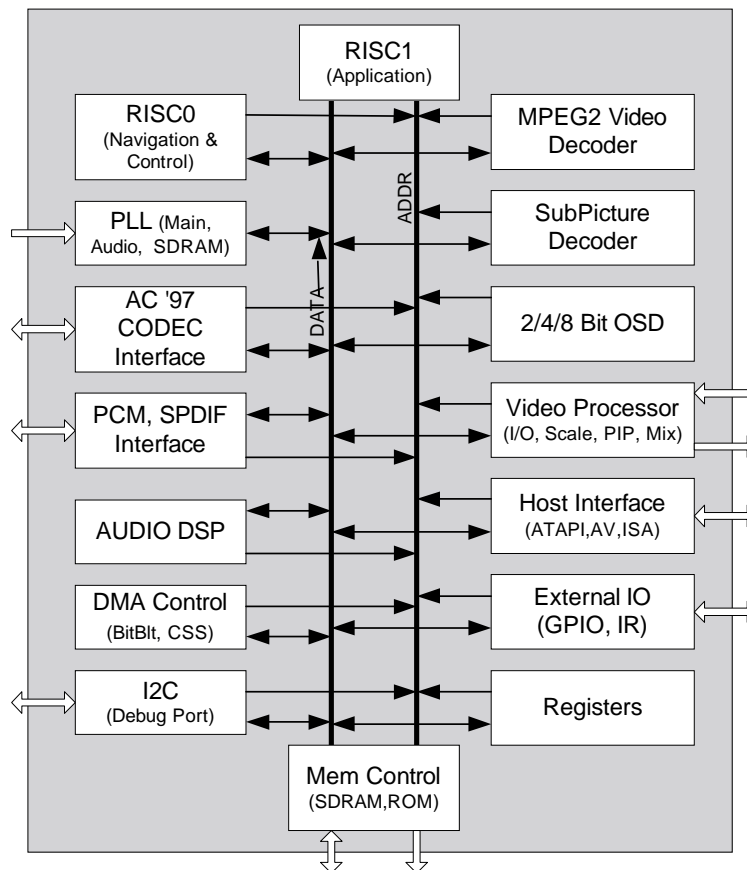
RISC1
(Application)

RISC0
(Navigation & Control)

MPEG2 Video Decoder

ADDR

PLL (Main, Audio, SDRAM)

SubPicture Decoder

DATA

AC '97 CODEC Interface

2/4/8 Bit OSD

PCM, SPDIF Interface

Video Processor
(I/O, Scale, PIP, Mix)

AUDIO DSP

Host Interface
(ATAPI,AV,ISA)

DMA Control
(BitBlt, CSS)

External IO
(GPIO, IR)

I2C
(Debug Port)

Registers

Mem Control
(SDRAM,ROM)